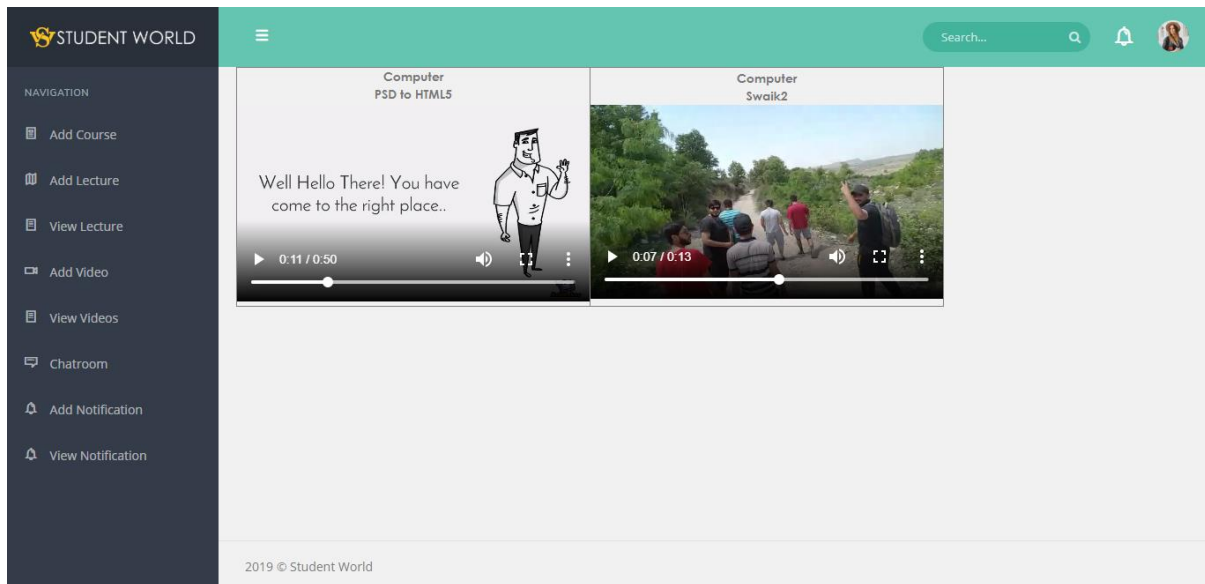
STUDENT WORLD

Search...

NAVIGATION

Add Course

Add Lecture

View Lecture

Add Video

View Videos

Chatroom

Add Notification

View Notification

Computer
PSD to HTML5

Well Hello There! You have come to the right place..

0:11 / 0:50

Computer
Swaik2

0:07 / 0:13

2019 © Student World